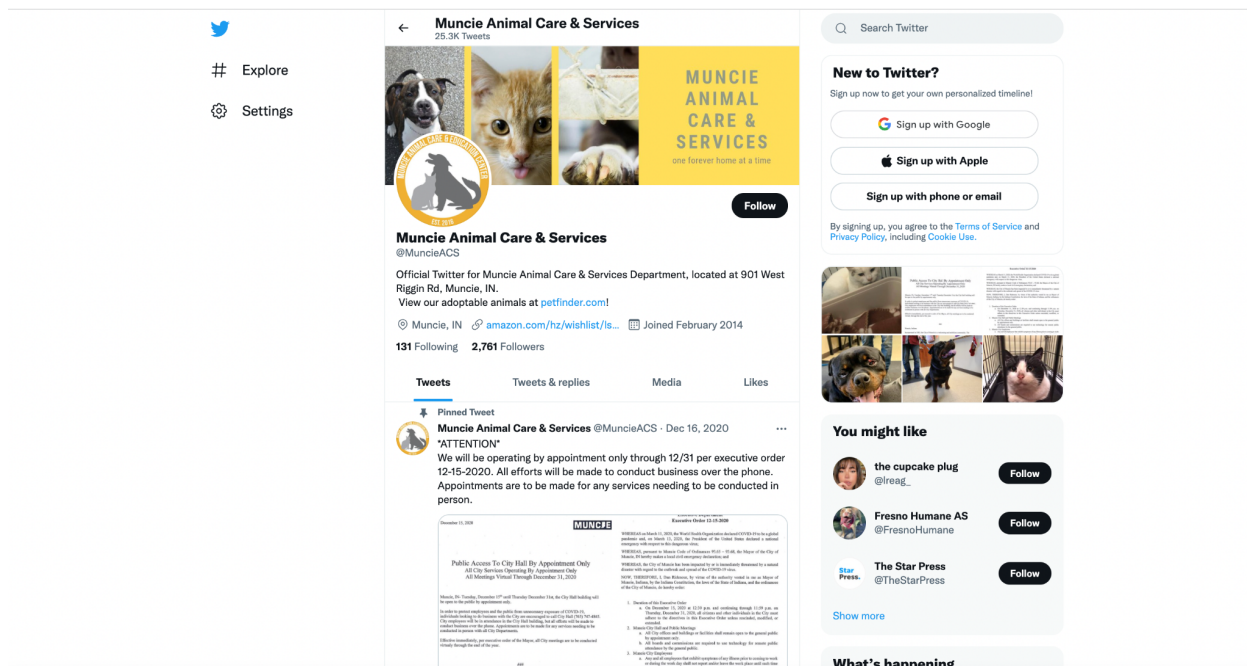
Explore

Settings

Muncie Animal Care & Services
25.3K Tweets

MUNCIE ANIMAL CARE & SERVICES
one forever home at a time

MUNCIE ANIMAL CARE & EDUCATION CENTER
EST 2010

Follow

Muncie Animal Care & Services
@MuncieACS

Official Twitter for Muncie Animal Care & Services Department, located at 901 West Riggin Rd, Muncie, IN.
View our adoptable animals at petfinder.com!

Muncie, IN amazon.com/hz/wishlist/ls... Joined February 2014

131 Following 2,761 Followers

Tweets Tweets & replies Media Likes

Pinned Tweet
Muncie Animal Care & Services @MuncieACS · Dec 16, 2020
*ATTENTION*
We will be operating by appointment only through 12/31 per executive order 12-15-2020. All efforts will be made to conduct business over the phone. Appointments are to be made for any services needing to be conducted in person.

MUNCIE
Executive Order 12-15-2020
Public Access To City Hall By Appointment Only
All City Services Operating By Appointment Only
All Meetings Virtual Through December 31, 2020

Search Twitter

New to Twitter?
Sign up now to get your own personalized timeline!
Sign up with Google
Sign up with Apple
Sign up with phone or email
By signing up, you agree to the Terms of Service and Privacy Policy, including Cookie Use.

You might like
the cupcake plug
@lreag_
Follow
Fresno Humane AS
@FresnoHumane
Follow
The Star Press
@TheStarPress
Follow
Show more

What's happening